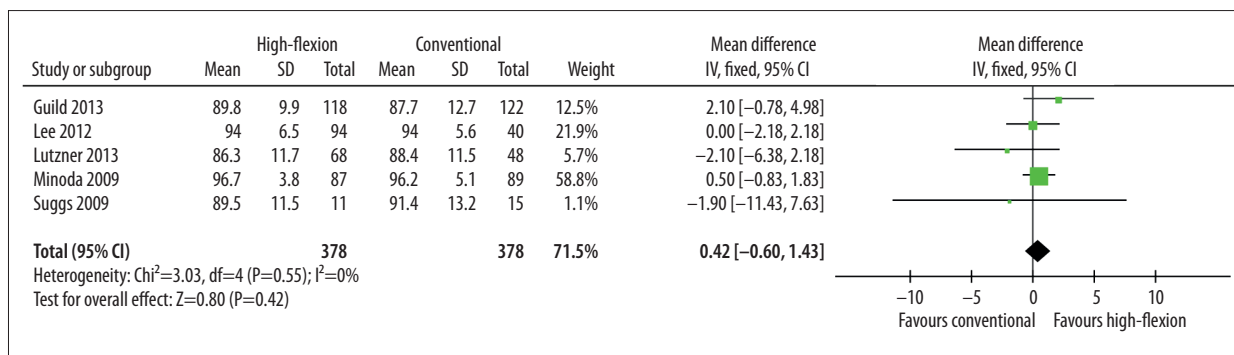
| Study or subgroup | High-flexion Mean | High-flexion SD | High-flexion Total | Conventional Mean | Conventional SD | Conventional Total | Weight | Mean difference IV, fixed, 95% CI |
|---|---|---|---|---|---|---|---|---|
| Guild 2013 | 89.8 | 9.9 | 118 | 87.7 | 12.7 | 122 | 12.5% | 2.10 [−0.78, 4.98] |
| Lee 2012 | 94 | 6.5 | 94 | 94 | 5.6 | 40 | 21.9% | 0.00 [−2.18, 2.18] |
| Lutzner 2013 | 86.3 | 11.7 | 68 | 88.4 | 11.5 | 48 | 5.7% | −2.10 [−6.38, 2.18] |
| Minoda 2009 | 96.7 | 3.8 | 87 | 96.2 | 5.1 | 89 | 58.8% | 0.50 [−0.83, 1.83] |
| Suggs 2009 | 89.5 | 11.5 | 11 | 91.4 | 13.2 | 15 | 1.1% | −1.90 [−11.43, 7.63] |
| **Total (95% CI)** | | | **378** | | | **378** | **71.5%** | **0.42 [−0.60, 1.43]** |

Heterogeneity: Chi$^2$=3.03, df=4 (P=0.55); I$^2$=0%
Test for overall effect: Z=0.80 (P=0.42)

Mean difference
IV, fixed, 95% CI

−10 −5 0 5 10
Favours conventional Favours high-flexion